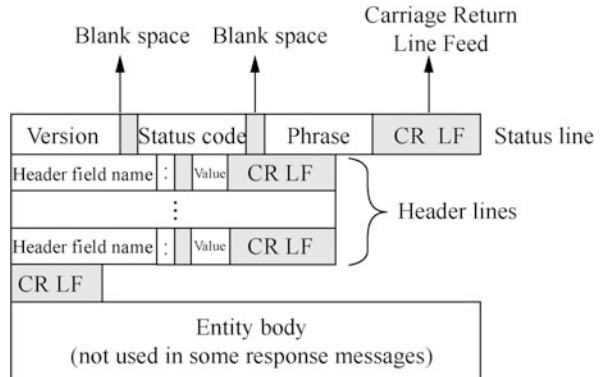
Carriage Return
Line Feed

Blank space

Blank space

Version | Status code | Phrase | CR LF | Status line

Header field name | : | Value | CR LF

:

Header field name | : | Value | CR LF

Header lines

CR LF

Entity body
(not used in some response messages)